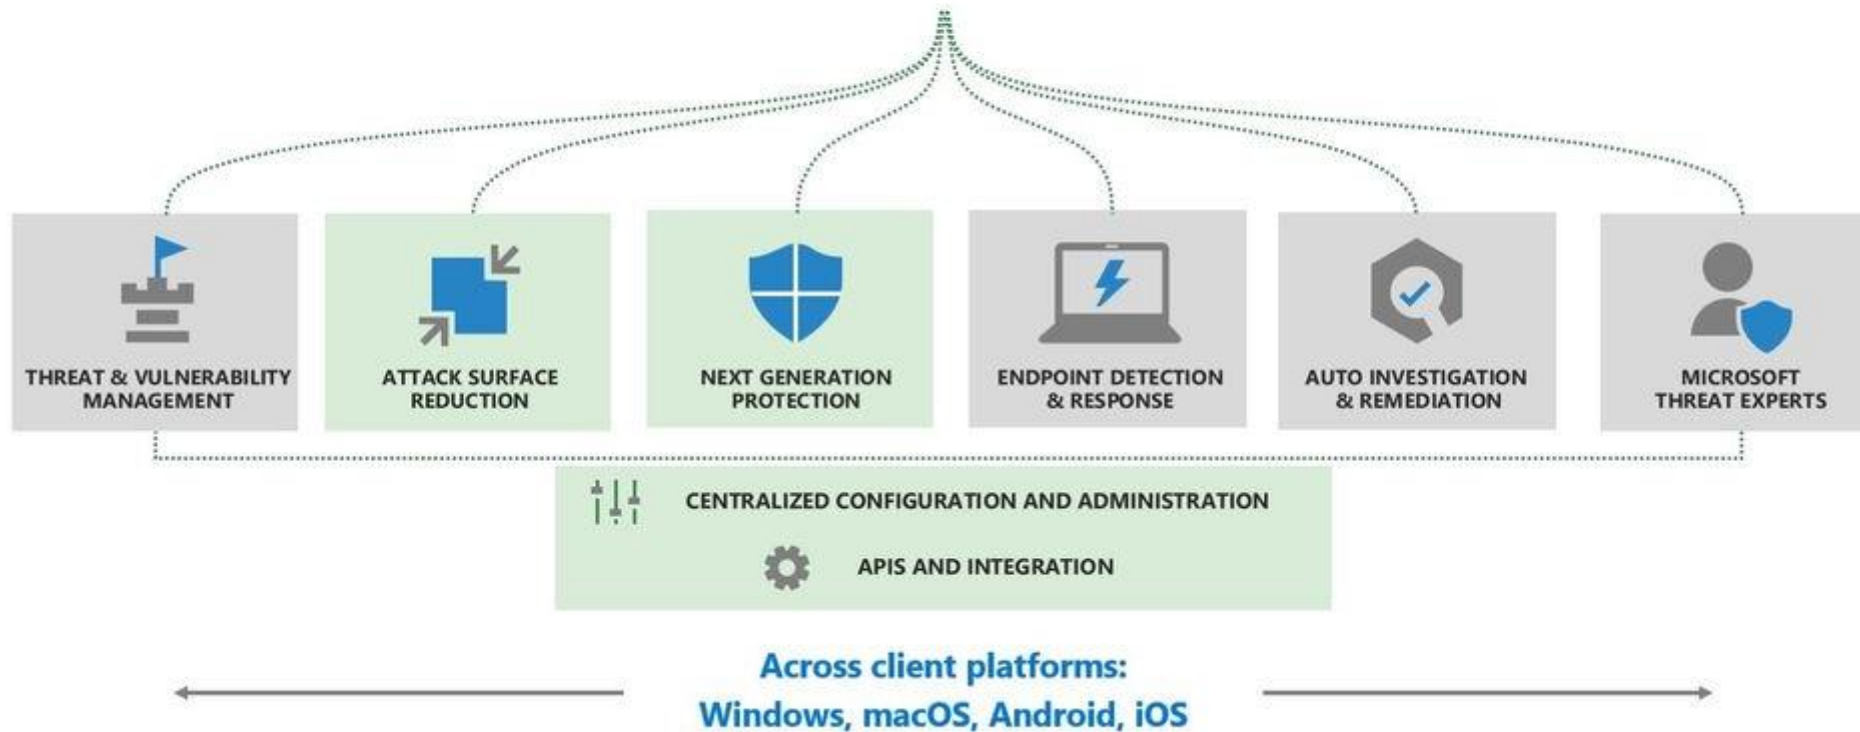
THREAT & VULNERABILITY MANAGEMENT

ATTACK SURFACE REDUCTION

NEXT GENERATION PROTECTION

ENDPOINT DETECTION & RESPONSE

AUTO INVESTIGATION & REMEDIATION

MICROSOFT THREAT EXPERTS

CENTRALIZED CONFIGURATION AND ADMINISTRATION

APIS AND INTEGRATION

Across client platforms:
Windows, macOS, Android, iOS